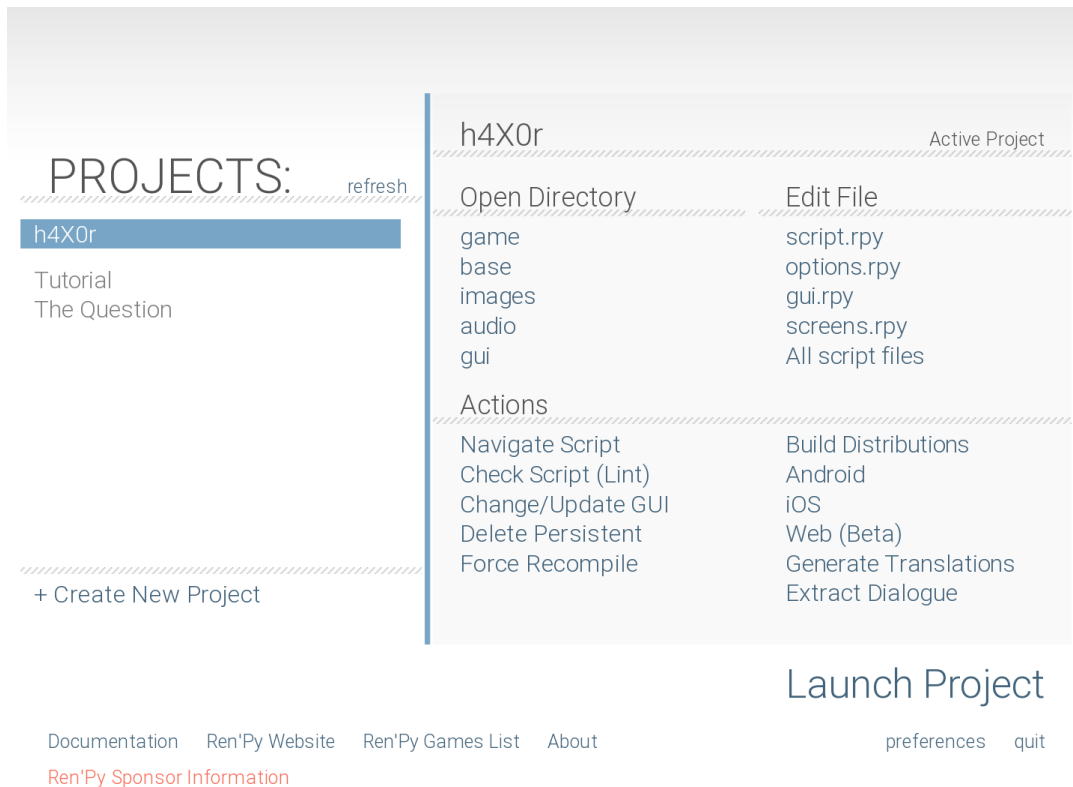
PROJECTS: refresh

h4X0r

Tutorial
The Question

+ Create New Project

h4X0r Active Project

Open Directory
game
base
images
audio
gui

Edit File
script.rpy
options.rpy
gui.rpy
screens.rpy
All script files

Actions
Navigate Script
Check Script (Lint)
Change/Update GUI
Delete Persistent
Force Recompile

Build Distributions
Android
iOS
Web (Beta)
Generate Translations
Extract Dialogue

Launch Project

Documentation Ren'Py Website Ren'Py Games List About preferences quit

Ren'Py Sponsor Information